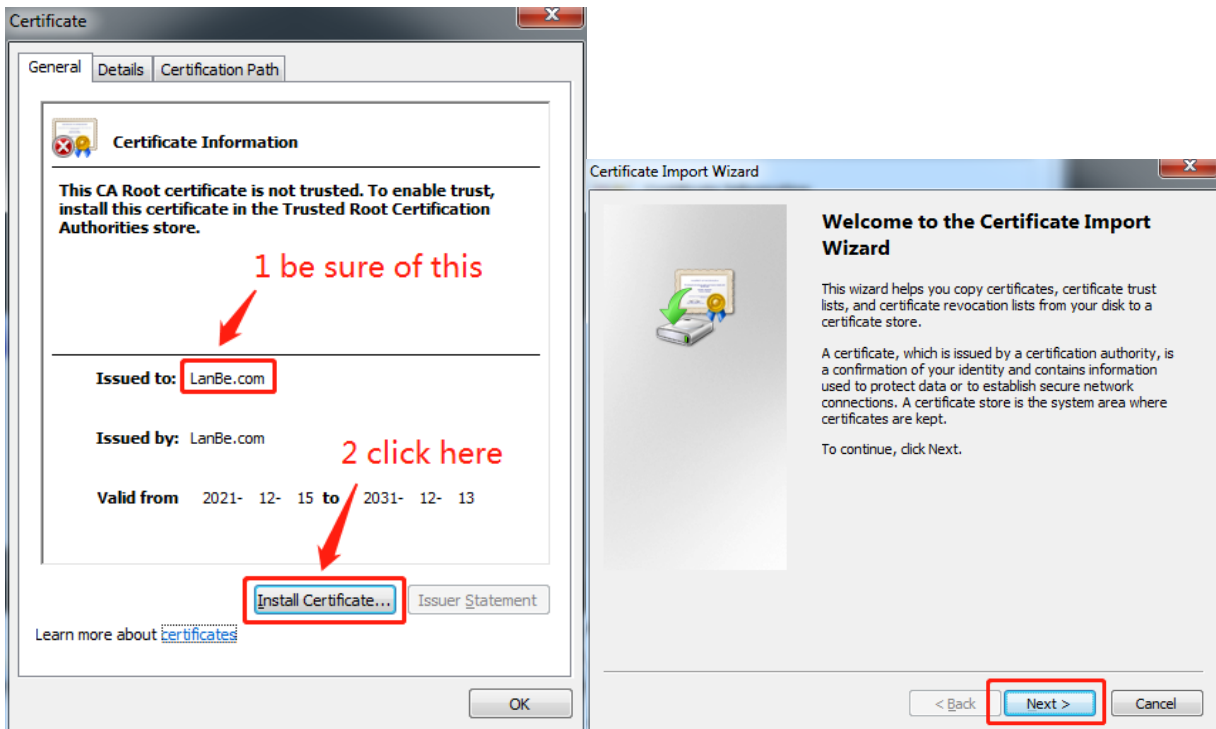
Certificate

General | Details | Certification Path

Certificate Information

This CA Root certificate is not trusted. To enable trust, install this certificate in the Trusted Root Certification Authorities store.

1 be sure of this

Issued to: LanBe.com

Issued by: LanBe.com

2 click here

Valid from 2021- 12- 15 to 2031- 12- 13

Install Certificate... Issuer Statement

Learn more about certificates

OK

Certificate Import Wizard

Welcome to the Certificate Import Wizard

This wizard helps you copy certificates, certificate trust lists, and certificate revocation lists from your disk to a certificate store.

A certificate, which is issued by a certification authority, is a confirmation of your identity and contains information used to protect data or to establish secure network connections. A certificate store is the system area where certificates are kept.

To continue, click Next.

< Back Next > Cancel